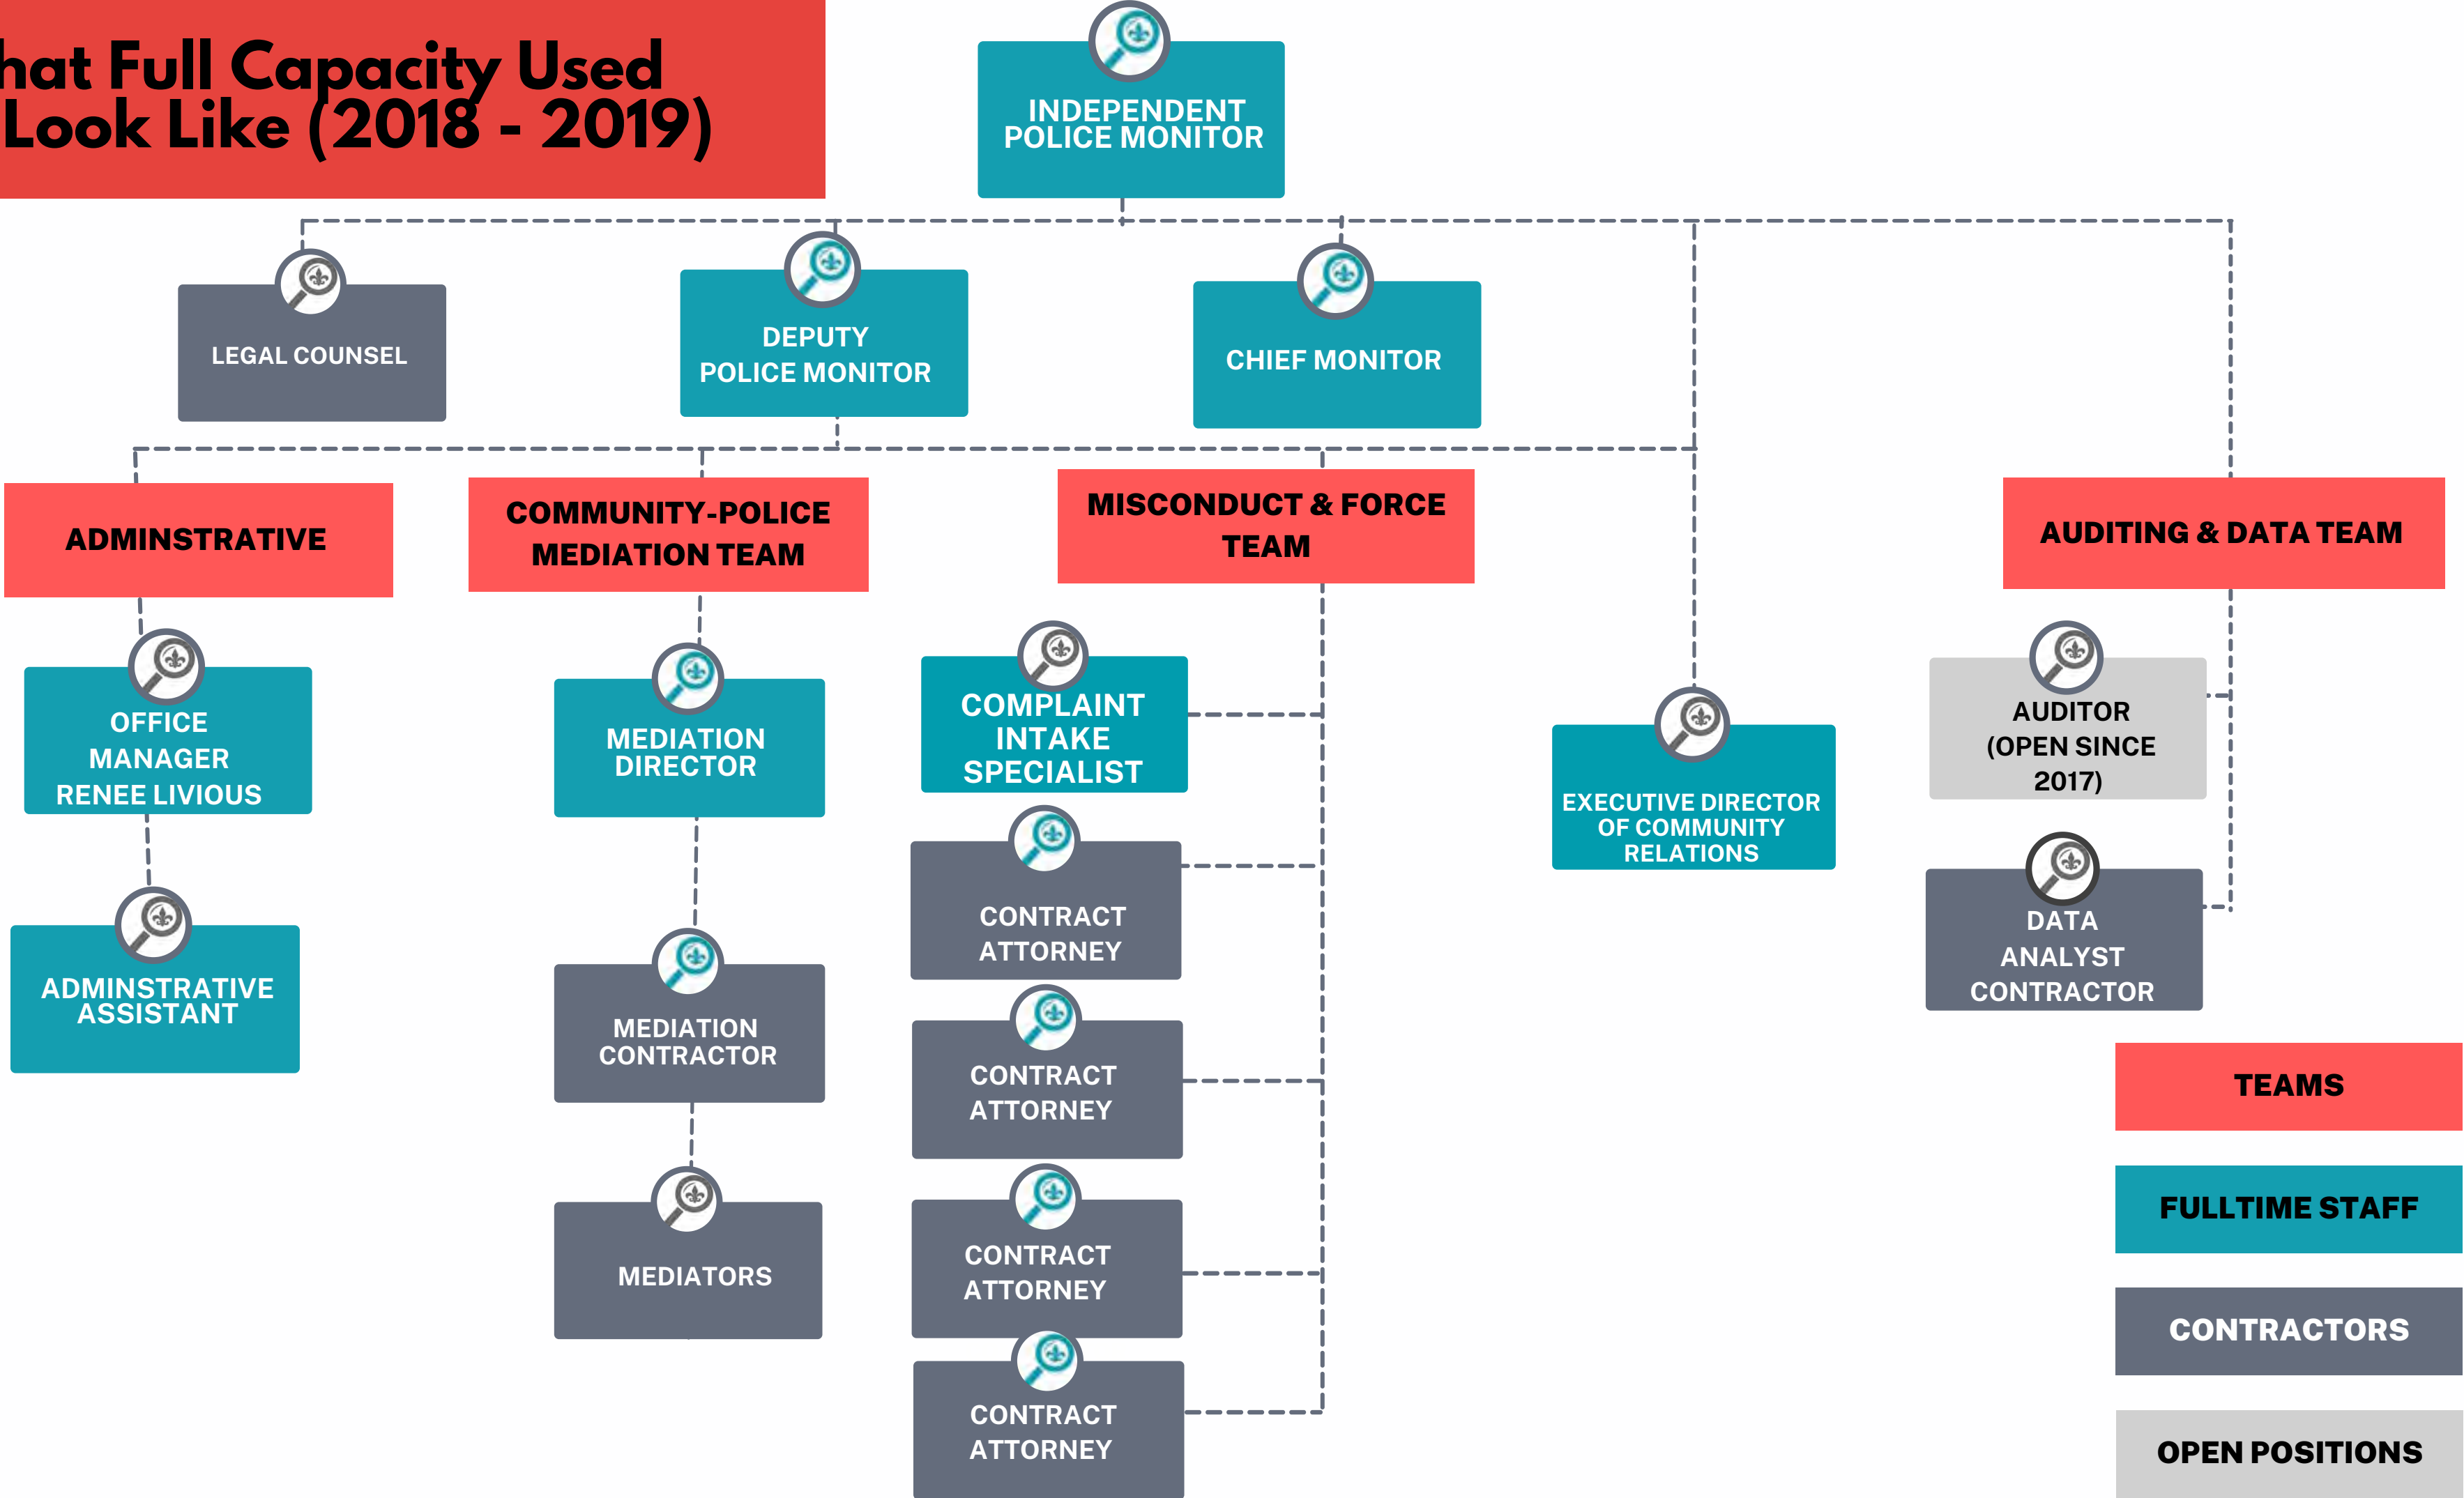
hat Full Capacity Used Look Like (2018 - 2019)

INDEPENDENT POLICE MONITOR

LEGAL COUNSEL

DEPUTY POLICE MONITOR

CHIEF MONITOR

ADMINSTRATIVE

COMMUNITY-POLICE MEDIATION TEAM

MISCONDUCT & FORCE TEAM

AUDITING & DATA TEAM

OFFICE MANAGER RENEE LIVIOUS

ADMINSTRATIVE ASSISTANT

MEDIATION DIRECTOR

MEDIATION CONTRACTOR

MEDIATORS

COMPLAINT INTAKE SPECIALIST

CONTRACT ATTORNEY

CONTRACT ATTORNEY

CONTRACT ATTORNEY

CONTRACT ATTORNEY

EXECUTIVE DIRECTOR OF COMMUNITY RELATIONS

AUDITOR (OPEN SINCE 2017)

DATA ANALYST CONTRACTOR

TEAMS

FULLTIME STAFF

CONTRACTORS

OPEN POSITIONS